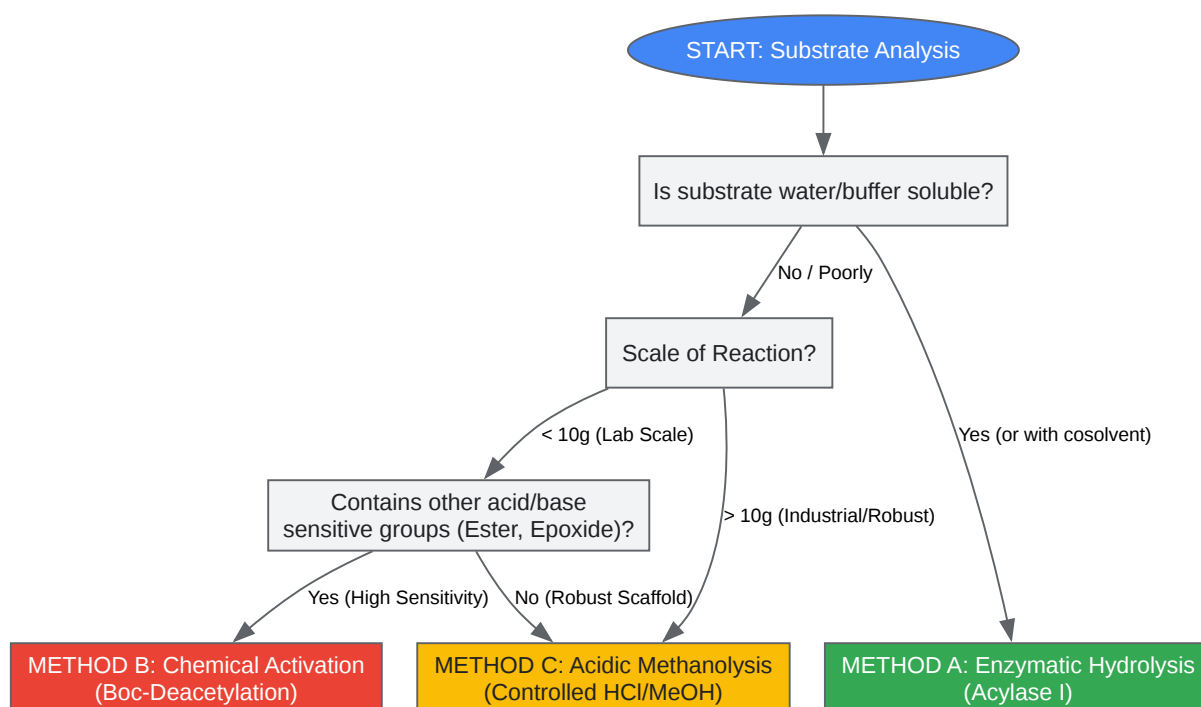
START: Substrate Analysis

Is substrate water/buffer soluble?

No / Poorly

Yes (or with cosolvent)

Scale of Reaction?

< 10g (Lab Scale)

> 10g (Industrial/Robust)

Contains other acid/base sensitive groups (Ester, Epoxide)?

Yes (High Sensitivity)

No (Robust Scaffold)

METHOD B: Chemical Activation (Boc-Deacetylation)

METHOD C: Acidic Methanolysis (Controlled HCl/MeOH)

METHOD A: Enzymatic Hydrolysis (Acylase I)